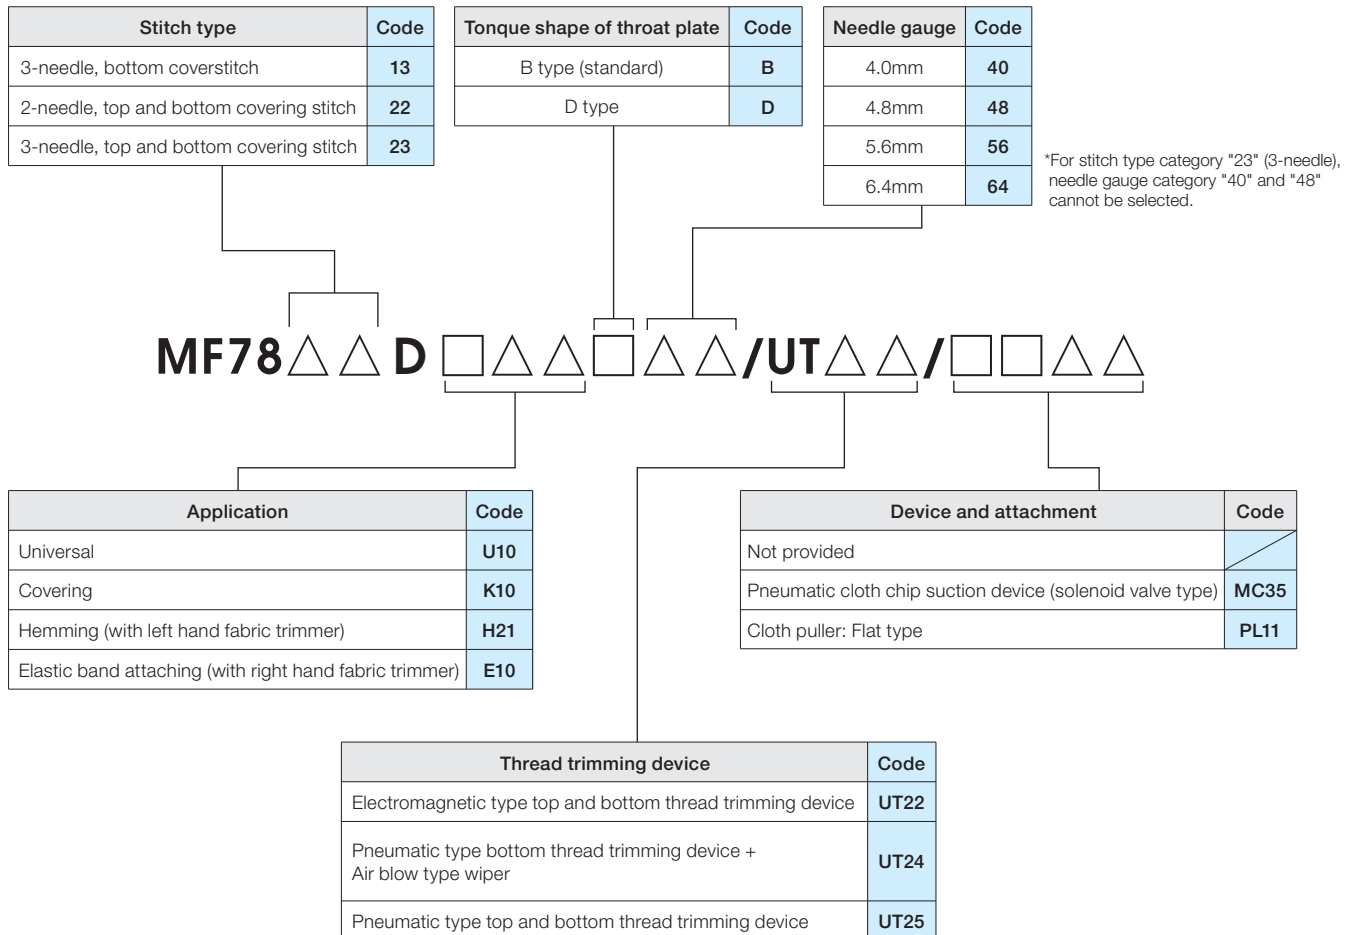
| Stitch type | Code |
|---|---|
| 3-needle, bottom coverstitch | 13 |
| 2-needle, top and bottom covering stitch | 22 |
| 3-needle, top and bottom covering stitch | 23 |

| Tonque shape of throat plate | Code |
|---|---|
| B type (standard) | B |
| D type | D |

| Needle gauge | Code |
|---|---|
| 4.0mm | 40 |
| 4.8mm | 48 |
| 5.6mm | 56 |
| 6.4mm | 64 |

*For stitch type category "23" (3-needle), needle gauge category "40" and "48" cannot be selected.

MF78△△D□△△□△△/UT△△/□□△△

| Application | Code |
|---|---|
| Universal | U10 |
| Covering | K10 |
| Hemming (with left hand fabric trimmer) | H21 |
| Elastic band attaching (with right hand fabric trimmer) | E10 |

| Device and attachment | Code |
|---|---|
| Not provided | |
| Pneumatic cloth chip suction device (solenoid valve type) | MC35 |
| Cloth puller: Flat type | PL11 |

| Thread trimming device | Code |
|---|---|
| Electromagnetic type top and bottom thread trimming device | UT22 |
| Pneumatic type bottom thread trimming device + Air blow type wiper | UT24 |
| Pneumatic type top and bottom thread trimming device | UT25 |